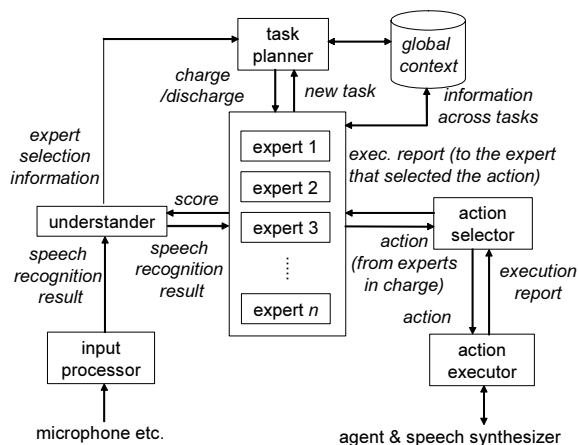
task planner

global context

charge /discharge

new task

information across tasks

expert selection information

expert 1

expert 2

expert 3

expert $n$

exec. report (to the expert that selected the action)

score

understander

action selector

speech recognition result

speech recognition result

action (from experts in charge)

execution report

action

input processor

action executor

microphone etc.

agent & speech synthesizer